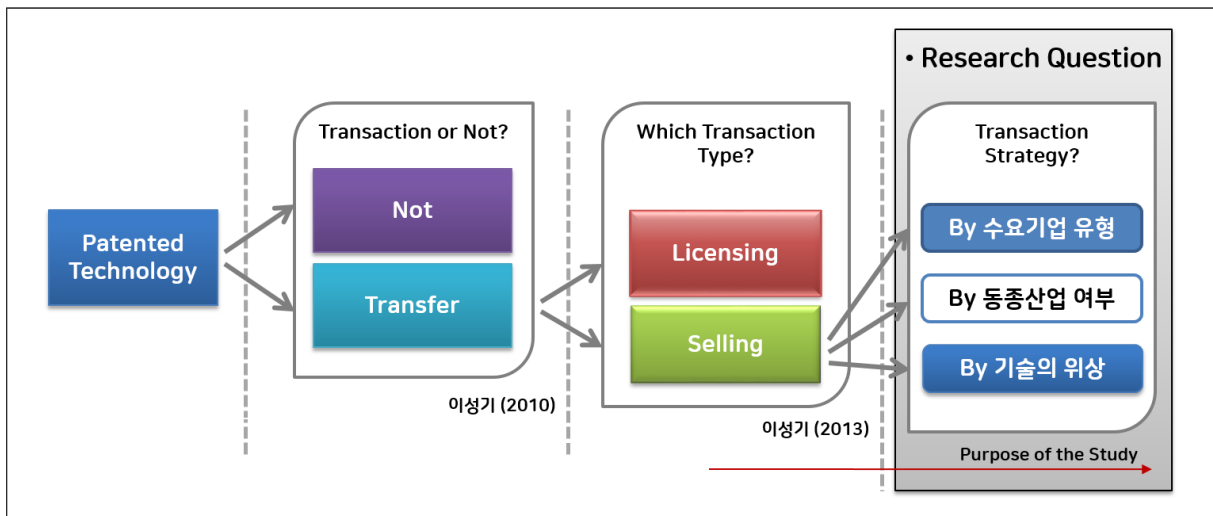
• Research Question

Patented Technology

Transaction or Not?

Not

Transfer

이성기 (2010)

Which Transaction Type?

Licensing

Selling

이성기 (2013)

Transaction Strategy?

By 수요기업 유형

By 동종산업 여부

By 기술의 위상

Purpose of the Study